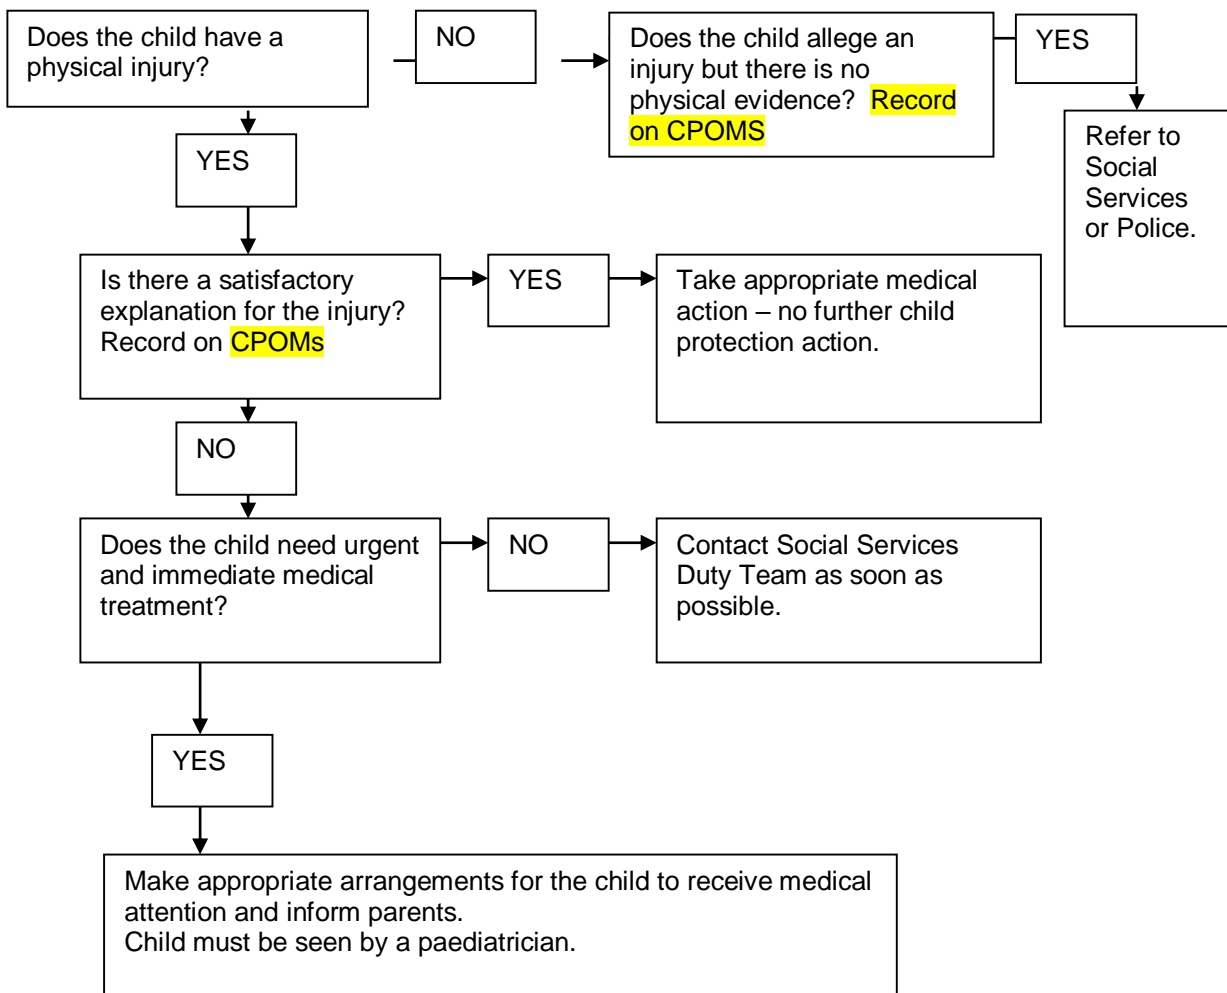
Does the child have a physical injury?

NO

Does the child allege an injury but there is no physical evidence? Record on CPOMS

YES

Refer to Social Services or Police.

YES

Is there a satisfactory explanation for the injury? Record on CPOMs

YES

Take appropriate medical action – no further child protection action.

NO

Does the child need urgent and immediate medical treatment?

NO

Contact Social Services Duty Team as soon as possible.

YES

Make appropriate arrangements for the child to receive medical attention and inform parents.
Child must be seen by a paediatrician.